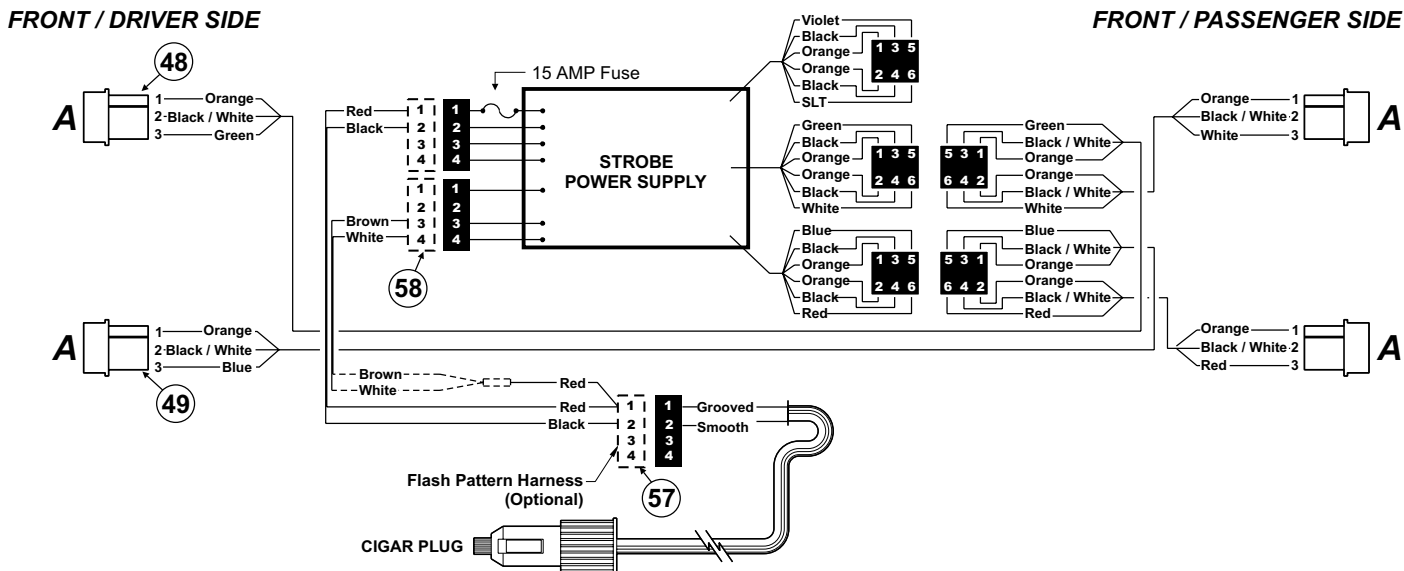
FRONT / DRIVER SIDE

FRONT / PASSENGER SIDE

48

A

1 Orange
2 Black / White
3 Green

15 AMP Fuse

Red
Black

1 2 3 4

1 2 3 4

1 2 3 4

1 2 3 4

STROBE POWER SUPPLY

Brown
White

58

Violet
Black
Orange
Orange
Black
SLT

1 3 5
2 4 6

Green
Black
Orange
Orange
Black
White

1 3 5
2 4 6

Blue
Black
Orange
Orange
Black
Red

1 3 5
2 4 6

5 3 1
6 4 2

Green
Black / White
Orange
Orange
Black / White
White

5 3 1
6 4 2

Blue
Black / White
Orange
Orange
Black / White
Red

Orange 1
Black / White 2
White 3

A

A

1 Orange
2 Black / White
3 Blue

49

Orange 1
Black / White 2
Red 3

A

Brown
White

Red

Red
Black

1 2 3 4

1 2 3 4

Grooved
Smooth

Flash Pattern Harness (Optional)

57

CIGAR PLUG